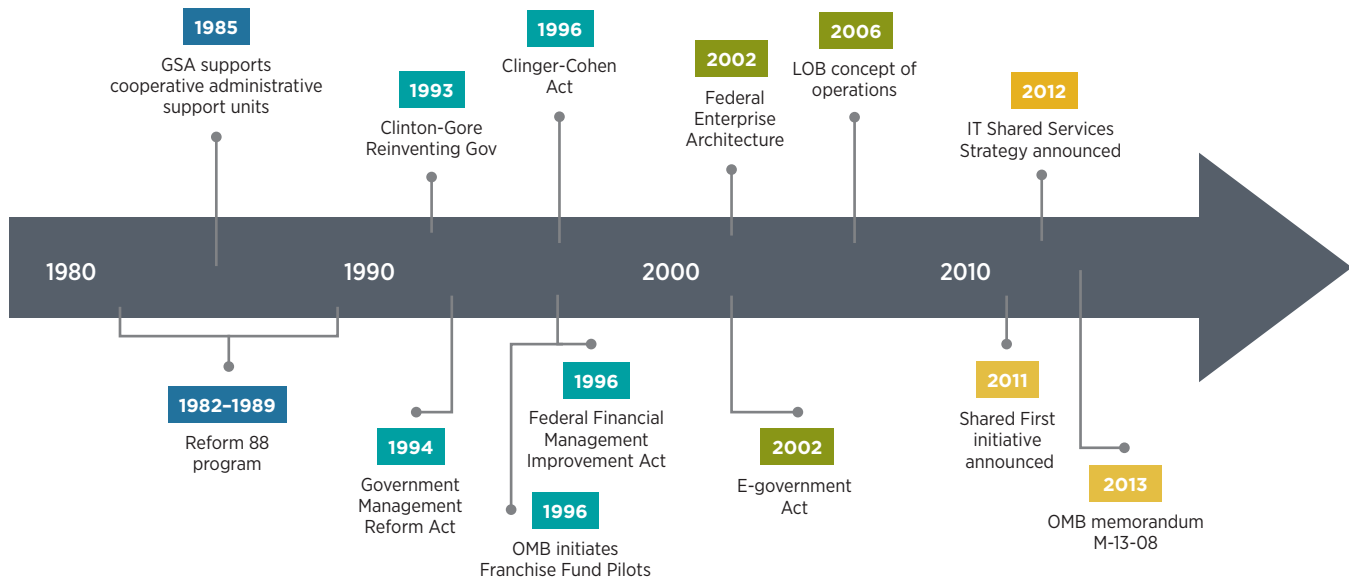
1985
GSA supports cooperative administrative support units

1993
Clinton-Gore Reinventing Gov

1996
Clinger-Cohen Act

2002
Federal Enterprise Architecture

2006
LOB concept of operations

2012
IT Shared Services Strategy announced

1980

1990

2000

2010

1982–1989
Reform 88 program

1994
Government Management Reform Act

1996
Federal Financial Management Improvement Act

1996
OMB initiates Franchise Fund Pilots

2002
E-government Act

2011
Shared First initiative announced

2013
OMB memorandum M-13-08